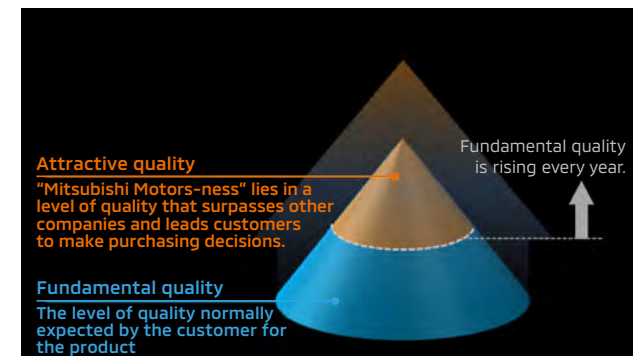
Attractive quality
"Mitsubishi Motors-ness" lies in a level of quality that surpasses other companies and leads customers to make purchasing decisions.

Fundamental quality is rising every year.

Fundamental quality
The level of quality normally expected by the customer for the product